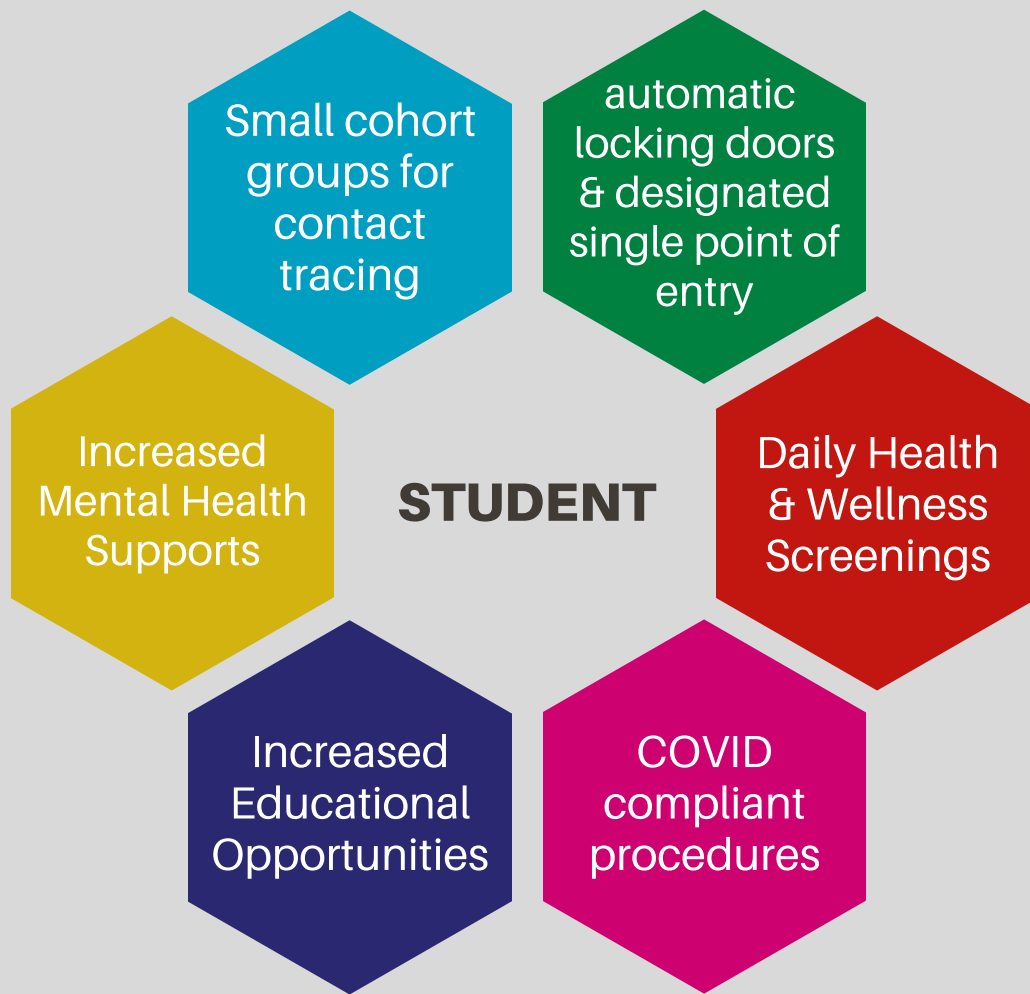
Small cohort groups for contact tracing

automatic locking doors & designated single point of entry

Increased Mental Health Supports

STUDENT

Daily Health & Wellness Screenings

Increased Educational Opportunities

COVID compliant procedures